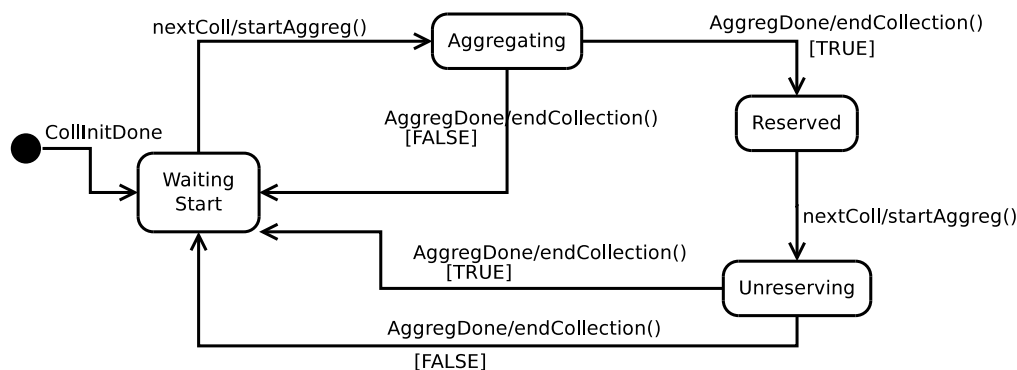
nextColl/startAggreg()

Aggregating

AggregDone/endCollection()
[TRUE]

CollInitDone

AggregDone/endCollection()
[FALSE]

Reserved

Waiting Start

nextColl/startAggreg()

AggregDone/endCollection()
[TRUE]

Unreserving

AggregDone/endCollection()
[FALSE]